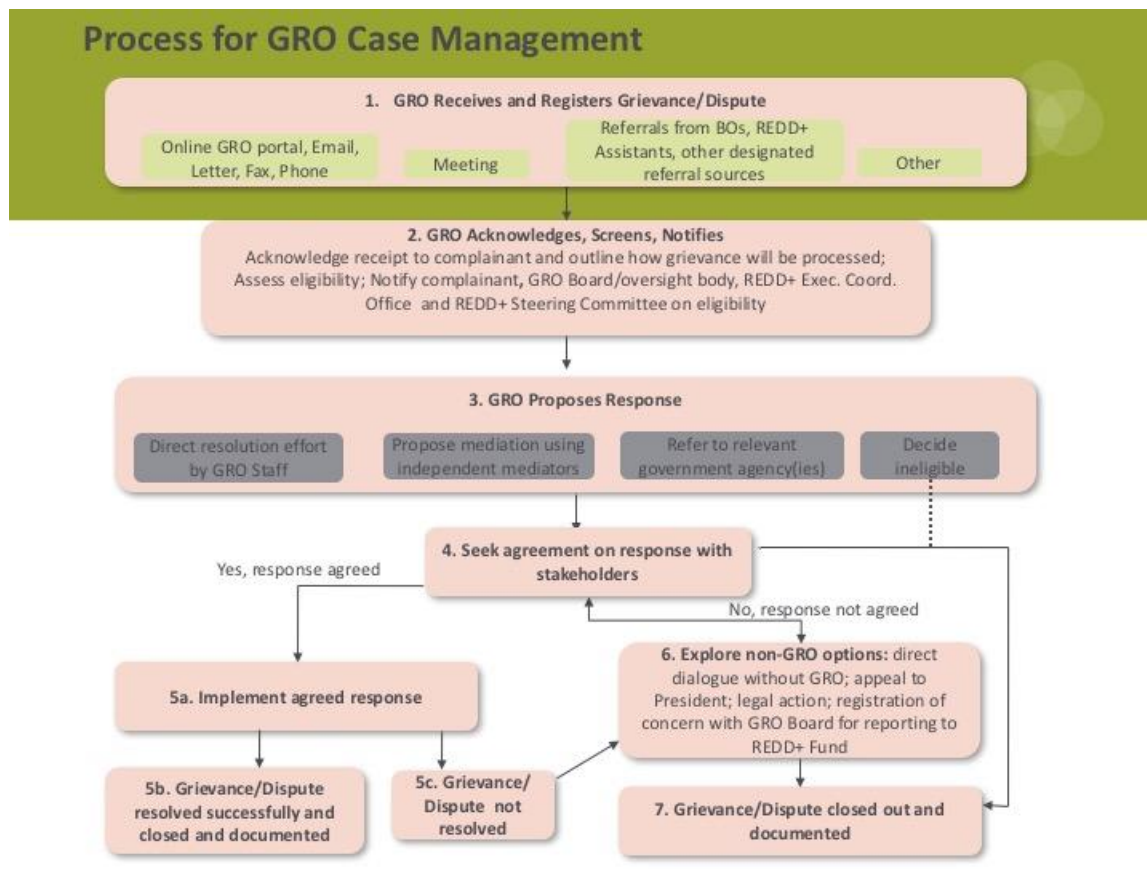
Process for GRO Case Management

1. GRO Receives and Registers Grievance/Dispute

Online GRO portal, Email, Letter, Fax, Phone

Meeting

Referrals from BOs, REDD+ Assistants, other designated referral sources

Other

2. GRO Acknowledges, Screens, Notifies
Acknowledge receipt to complainant and outline how grievance will be processed; Assess eligibility; Notify complainant, GRO Board/oversight body, REDD+ Exec. Coord. Office and REDD+ Steering Committee on eligibility

3. GRO Proposes Response

Direct resolution effort by GRO Staff

Propose mediation using independent mediators

Refer to relevant government agency(ies)

Decide ineligible

4. Seek agreement on response with stakeholders

Yes, response agreed

No, response not agreed

5a. Implement agreed response

6. Explore non-GRO options: direct dialogue without GRO; appeal to President; legal action; registration of concern with GRO Board for reporting to REDD+ Fund

5b. Grievance/Dispute resolved successfully and closed and documented

5c. Grievance/ Dispute not resolved

7. Grievance/Dispute closed out and documented